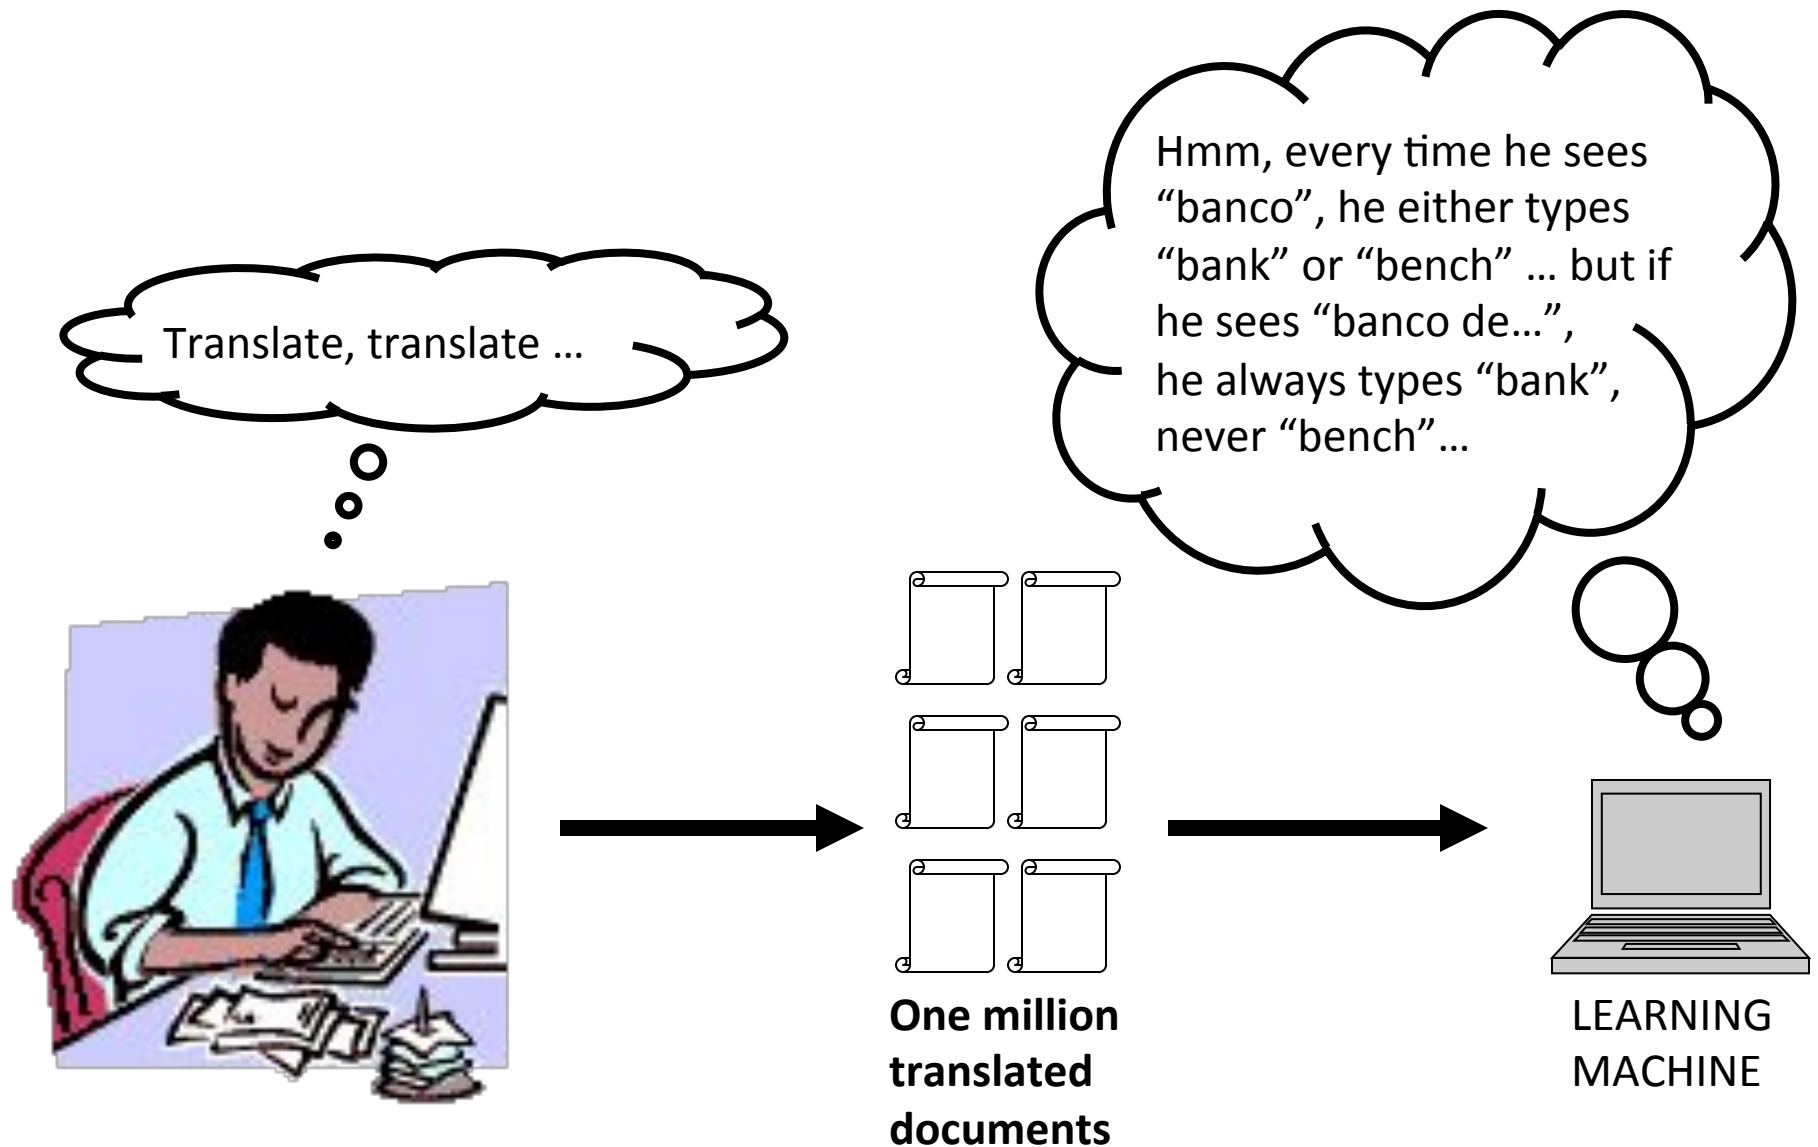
Hmm, every time he sees "banco", he either types "bank" or "bench" … but if he sees "banco de…", he always types "bank", never "bench"…

Translate, translate …

**One million translated documents**

LEARNING MACHINE